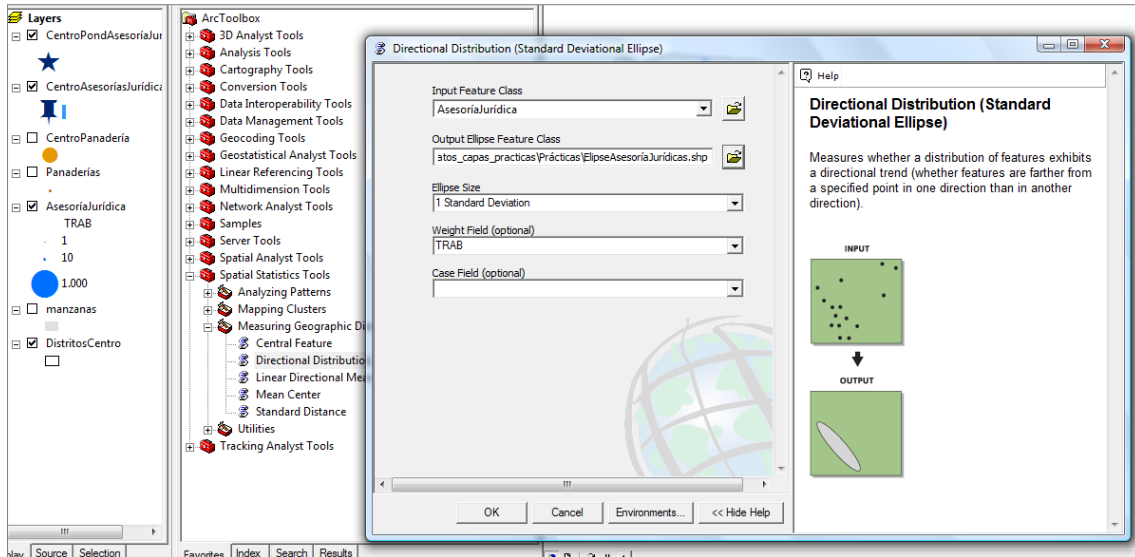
Layers
CentroPondAsesoríaJur
CentroAsesoríasJurídica
CentroPanadería
Panaderías
AsesoríaJurídica
TRAB
1
10
1.000
manzanas
DistritosCentro

lay | Source | Selection

ArcToolbox
3D Analyst Tools
Analysis Tools
Cartography Tools
Conversion Tools
Data Interoperability Tools
Data Management Tools
Geocoding Tools
Geostatistical Analyst Tools
Linear Referencing Tools
Multidimension Tools
Network Analyst Tools
Samples
Server Tools
Spatial Analyst Tools
Spatial Statistics Tools
Analyzing Patterns
Mapping Clusters
Measuring Geographic Di
Central Feature
Directional Distributio
Linear Directional Mea
Mean Center
Standard Distance
Utilities
Tracking Analyst Tools

Favorites | Index | Search | Results

Directional Distribution (Standard Deviational Ellipse)

Input Feature Class
AsesoríaJurídica
Output Ellipse Feature Class
atos_capas_practicas\Prácticas\ElipseAsesoríaJurídicas.shp
Ellipse Size
1 Standard Deviation
Weight Field (optional)
TRAB
Case Field (optional)

OK | Cancel | Environments... | << Hide Help

Help

Directional Distribution (Standard Deviational Ellipse)

Measures whether a distribution of features exhibits a directional trend (whether features are farther from a specified point in one direction than in another direction).

INPUT

OUTPUT